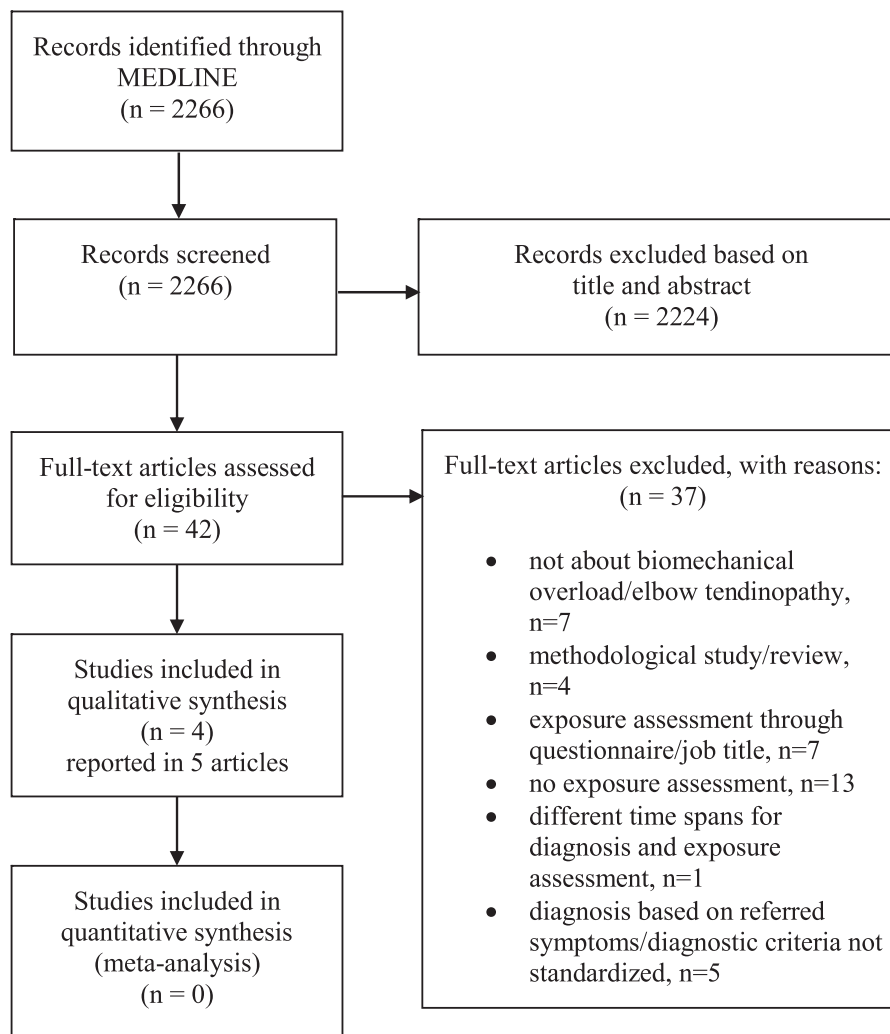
Records identified through MEDLINE
(n = 2266)

Records screened
(n = 2266)

Records excluded based on title and abstract
(n = 2224)

Full-text articles assessed for eligibility
(n = 42)

Full-text articles excluded, with reasons:
(n = 37)

- not about biomechanical overload/elbow tendinopathy, n=7
- methodological study/review, n=4
- exposure assessment through questionnaire/job title, n=7
- no exposure assessment, n=13
- different time spans for diagnosis and exposure assessment, n=1
- diagnosis based on referred symptoms/diagnostic criteria not standardized, n=5

Studies included in qualitative synthesis
(n = 4)
reported in 5 articles

Studies included in quantitative synthesis (meta-analysis)
(n = 0)